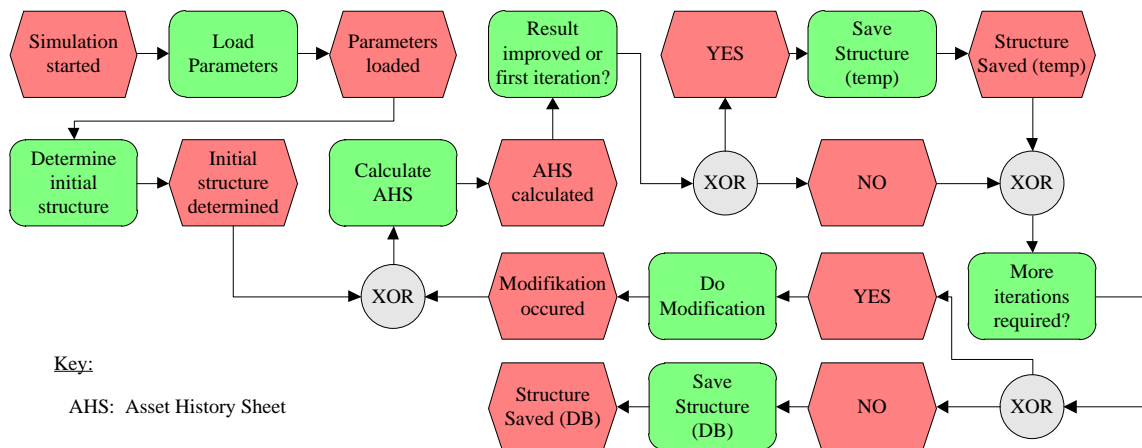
Simulation started

Load Parameters

Parameters loaded

Result improved or first iteration?

YES

Save Structure (temp)

Structure Saved (temp)

Determine initial structure

Initial structure determined

Calculate AHS

AHS calculated

XOR

NO

XOR

XOR

Modifikation occured

Do Modification

YES

More iterations required?

Key:

AHS: Asset History Sheet

Structure Saved (DB)

Save Structure (DB)

NO

XOR